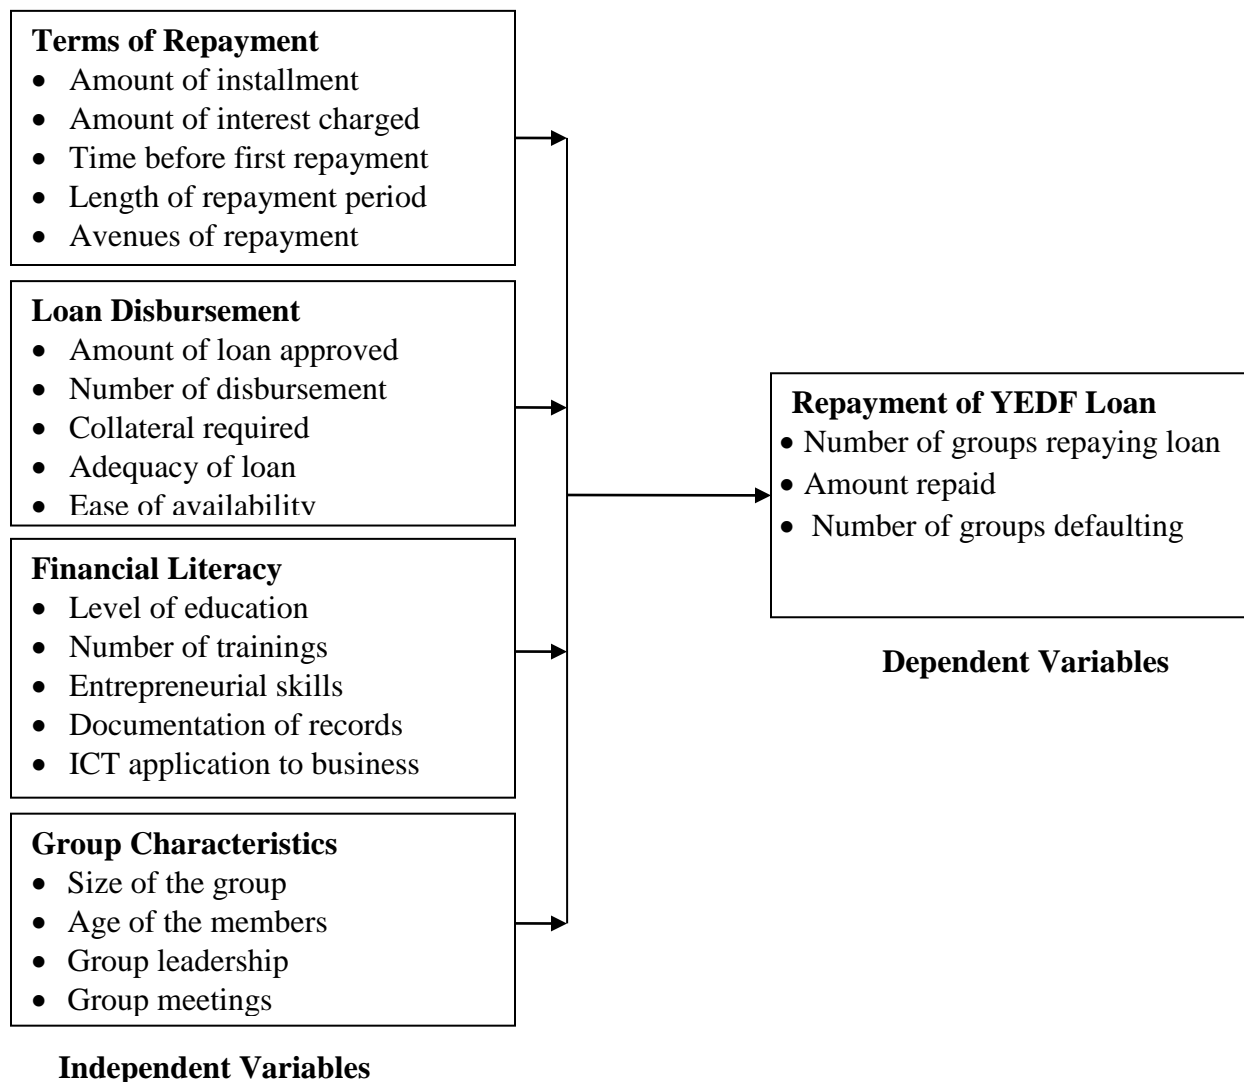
**Terms of Repayment**
- Amount of installment
- Amount of interest charged
- Time before first repayment
- Length of repayment period
- Avenues of repayment

**Loan Disbursement**
- Amount of loan approved
- Number of disbursement
- Collateral required
- Adequacy of loan
- Ease of availability

**Financial Literacy**
- Level of education
- Number of trainings
- Entrepreneurial skills
- Documentation of records
- ICT application to business

**Group Characteristics**
- Size of the group
- Age of the members
- Group leadership
- Group meetings

**Independent Variables**

**Repayment of YEDF Loan**
- Number of groups repaying loan
- Amount repaid
- Number of groups defaulting

**Dependent Variables**